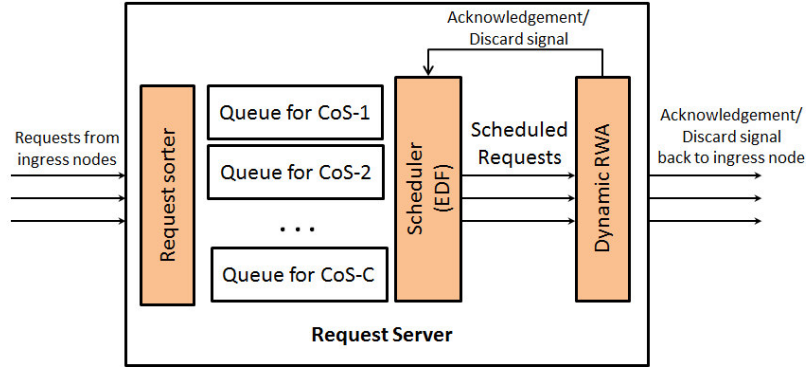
Acknowledgement/
Discard signal

Requests from ingress nodes

Request sorter

Queue for CoS-1

Queue for CoS-2

. . .

Queue for CoS-C

Scheduler (EDF)

Scheduled Requests

Dynamic RWA

Acknowledgement/
Discard signal back to ingress node

Request Server